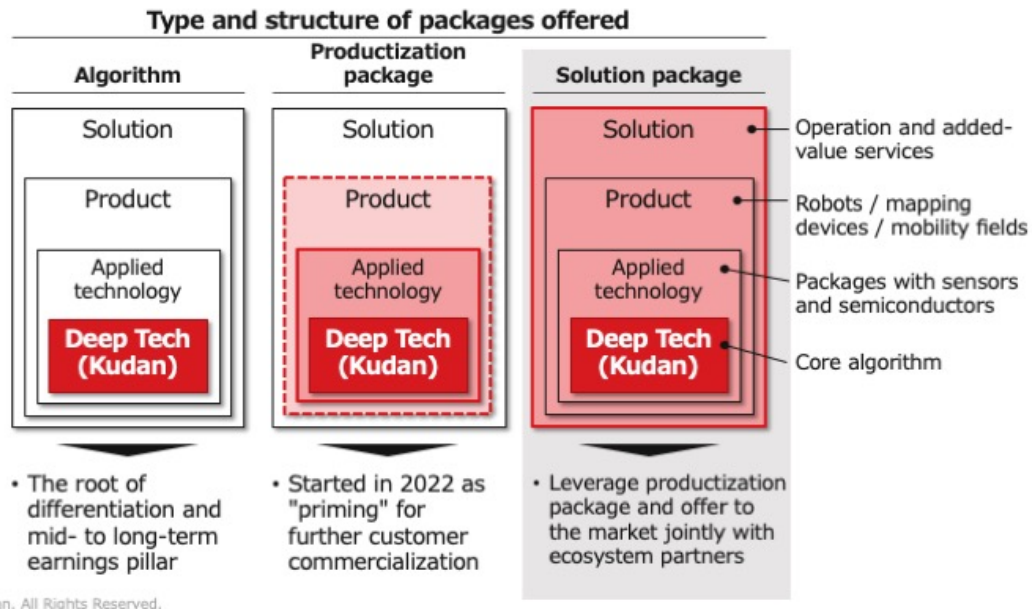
Type and structure of packages offered

Algorithm

Solution

Product

Applied technology

Deep Tech (Kudan)

• The root of differentiation and mid- to long-term earnings pillar

Productization package

Solution

Product

Applied technology

Deep Tech (Kudan)

• Started in 2022 as "priming" for further customer commercialization

Solution package

Solution

Product

Applied technology

Deep Tech (Kudan)

• Leverage productization package and offer to the market jointly with ecosystem partners

Operation and added-value services

Robots / mapping devices / mobility fields

Packages with sensors and semiconductors

Core algorithm

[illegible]n. All Rights Reserved.